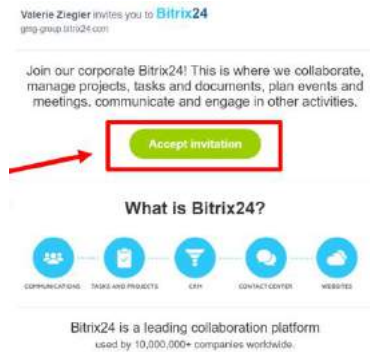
Valerie Ziegler invites you to Bitrix24
gmg-group.bitrix24.com

Join our corporate Bitrix24! This is where we collaborate, manage projects, tasks and documents, plan events and meetings, communicate and engage in other activities.

Accept invitation

What is Bitrix24?

COMMUNICATIONS
TASKS AND PROJECTS
CRM
CONTACT CENTER
WEBSITES

Bitrix24 is a leading collaboration platform
used by 10,000,000+ companies worldwide.